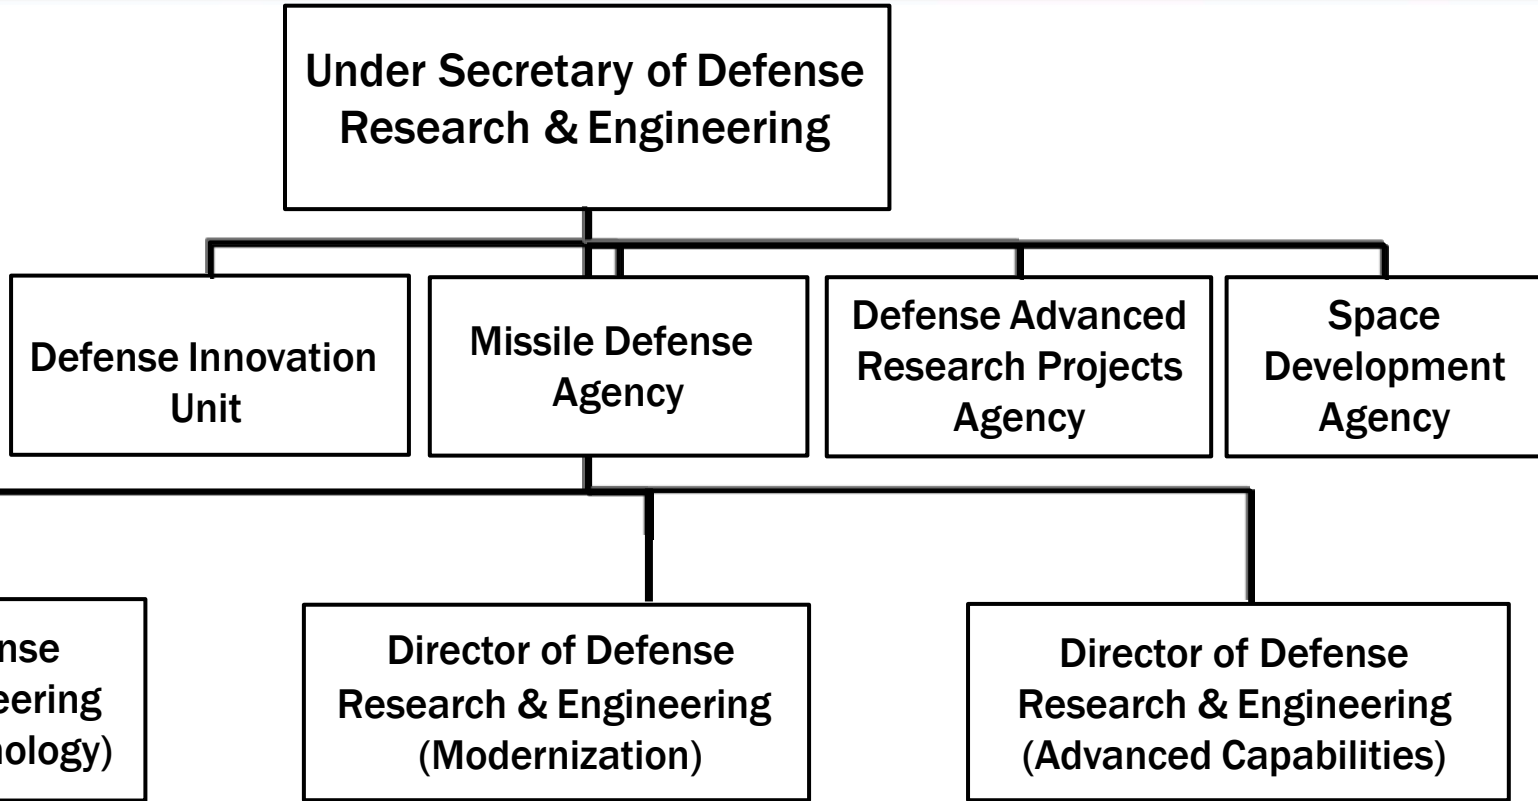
Under Secretary of Defense Research & Engineering

Defense Innovation Unit

Missile Defense Agency

Defense Advanced Research Projects Agency

Space Development Agency

nse
eering
nology)

Director of Defense Research & Engineering (Modernization)

Director of Defense Research & Engineering (Advanced Capabilities)